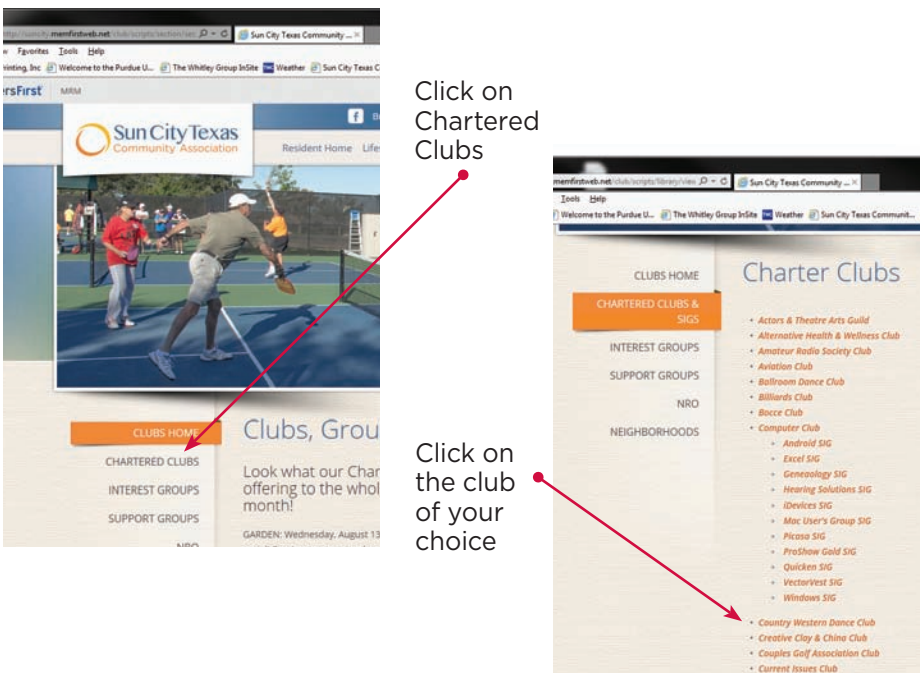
http://suncity.memfirstweb.net/club/scripts/section/sec Sun City Texas Community ...

w Favorites Tools Help

rinting, Inc Welcome to the Purdue U... The Whitley Group InSite Weather Sun City Texas C

ersFirst MRM

Sun City Texas
Community Association

Resident Home Life

CLUBS HOME
CHARTERED CLUBS
INTEREST GROUPS
SUPPORT GROUPS

Clubs, Grou

Look what our Char offering to the whol month!

GARDEN: Wednesday, August 13

Click on Chartered Clubs

memfirstweb.net/club/scripts/library/view Sun City Texas Community ...

Tools Help

Welcome to the Purdue U... The Whitley Group InSite Weather Sun City Texas Communit...

CLUBS HOME
CHARTERED CLUBS & SIGS
INTEREST GROUPS
SUPPORT GROUPS
NRO
NEIGHBORHOODS

Charter Clubs

- Actors & Theatre Arts Guild
- Alternative Health & Wellness Club
- Amateur Radio Society Club
- Aviation Club
- Ballroom Dance Club
- Billiards Club
- Bocce Club
- Computer Club
  - Android SIG
  - Excel SIG
  - Geneaology SIG
  - Hearing Solutions SIG
  - iDevices SIG
  - Mac User's Group SIG
  - Picasa SIG
  - ProShow Gold SIG
  - Quicken SIG
  - VectorVest SIG
  - Windows SIG
- Country Western Dance Club
- Creative Clay & China Club
- Couples Golf Association Club
- Current Issues Club

Click on the club of your choice